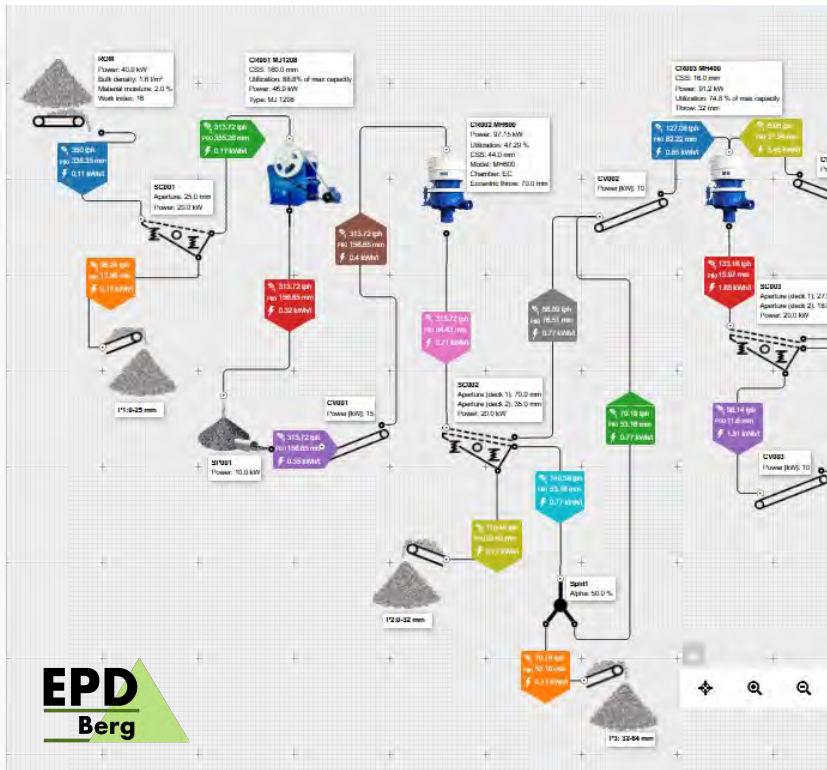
ROM
Power: 40.0 kW
Bulk density: 1.6 t/m³
Material moisture: 2.0 %
Work index: 16

380 tph
P80 335.26 mm
0.11 kWh/t

SC001
Aperture: 25.0 mm
Power: 20.0 kW

66.28 tph
11.98 mm
0.11 kWh/t

1*1:0-25 mm

CR001 MJ1208
CSS: 180.0 mm
Utilization: 88.8% of max capacity
Power: 46.9 kW
Type: MJ 1208

313.72 tph
P80 335.26 mm
0.11 kWh/t

313.72 tph
P80 198.85 mm
0.32 kWh/t

SP001
Power: 10.0 kW

313.72 tph
P80 198.85 mm
0.35 kWh/t

CV001
Power (kW): 15

313.72 tph
P80 198.85 mm
0.4 kWh/t

CR002 MH600
Power: 97.75 kW
Utilization: 47.29 %
CSS: 44.0 mm
Model: MH600
Chamber: EC
Eccentric throw: 70.0 mm

313.72 tph
P80 64.40 mm
0.71 kWh/t

SC002
Aperture (deck 1): 70.0 mm
Aperture (deck 2): 35.0 mm
Power: 20.0 kW

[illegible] tph
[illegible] mm
0.77 kWh/t

1*2:0-32 mm

140.38 tph
P80 53.18 mm
0.77 kWh/t

Split1
Alpha: 50.0 %

70.19 tph
P80 53.18 mm
0.77 kWh/t

1*3: 32-64 mm

56.80 tph
P80 76.51 mm
0.77 kWh/t

70.19 tph
P80 53.18 mm
0.77 kWh/t

CV002
Power (kW): 10

CR003 MH400
CSS: 16.0 mm
Power: 31.2 kW
Utilization: 74.8 % of max capacity
Throw: 32 mm

127.08 tph
P80 62.22 mm
0.85 kWh/t

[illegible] tph
P80 21.24 mm
1.45 kWh/t

133.16 tph
P80 15.97 mm
1.85 kWh/t

SC003
Aperture (deck 1): 27.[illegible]
Aperture (deck 2): 16.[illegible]
Power: 20.0 kW

98.14 tph
P80 11.6 mm
1.31 kWh/t

CV003
Power (kW): 10

EPD
Berg